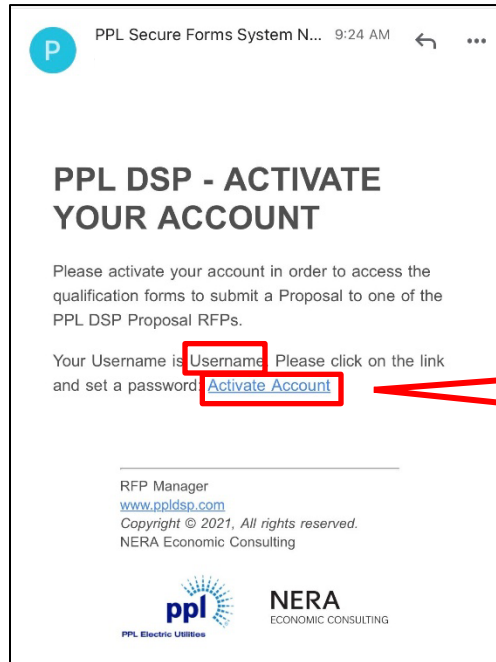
P

PPL Secure Forms System N... 9:24 AM

PPL DSP - ACTIVATE YOUR ACCOUNT

Please activate your account in order to access the qualification forms to submit a Proposal to one of the PPL DSP Proposal RFPs.

Your Username is Username. Please click on the link and set a password: Activate Account

RFP Manager
www.ppldsp.com
Copyright © 2021, All rights reserved.
NERA Economic Consulting

ppl
PPL Electric Utilities

NERA
ECONOMIC CONSULTING